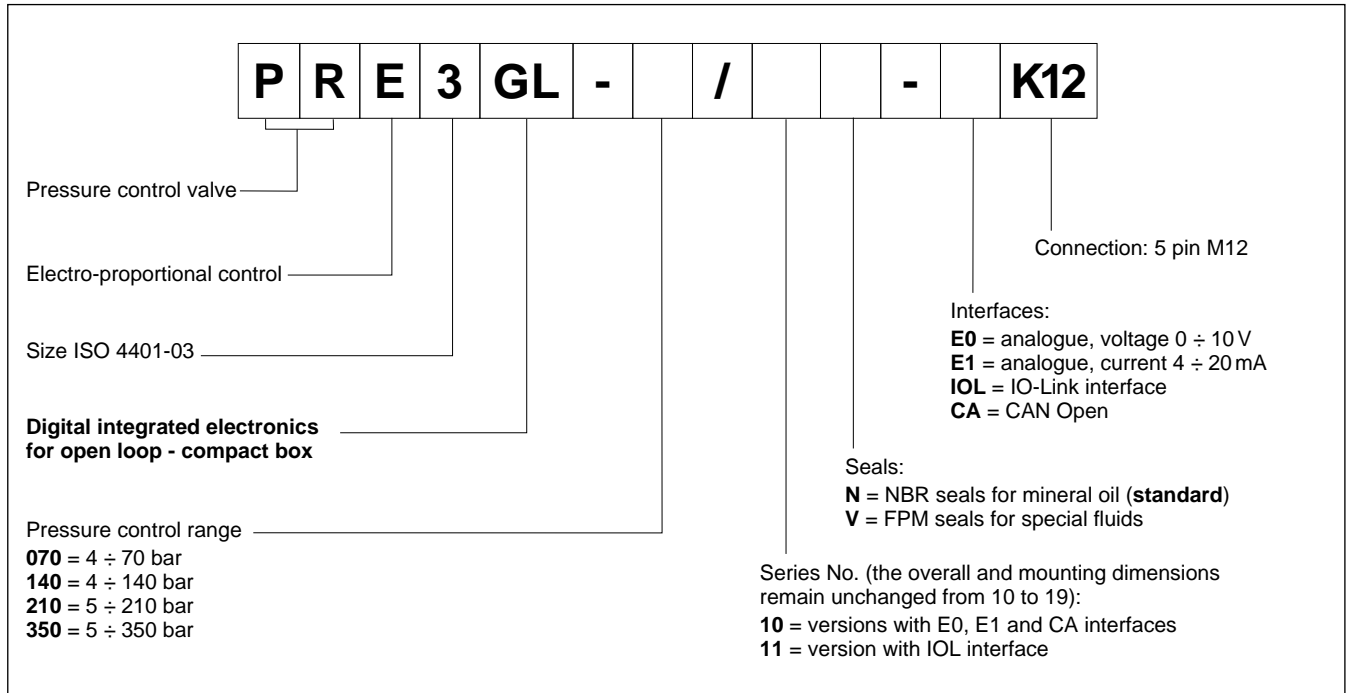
| P | R | E | 3 | GL | - |  | / |  |  | - |  | K12 |
|---|---|---|---|---|---|---|---|---|---|---|---|---|

Pressure control valve

Electro-proportional control

Size ISO 4401-03

**Digital integrated electronics for open loop - compact box**

Pressure control range
**070** = 4 ÷ 70 bar
**140** = 4 ÷ 140 bar
**210** = 5 ÷ 210 bar
**350** = 5 ÷ 350 bar

Connection: 5 pin M12

Interfaces:
**E0** = analogue, voltage 0 ÷ 10 V
**E1** = analogue, current 4 ÷ 20 mA
**IOL** = IO-Link interface
**CA** = CAN Open

Seals:
**N** = NBR seals for mineral oil (**standard**)
**V** = FPM seals for special fluids

Series No. (the overall and mounting dimensions remain unchanged from 10 to 19):
**10** = versions with E0, E1 and CA interfaces
**11** = version with IOL interface